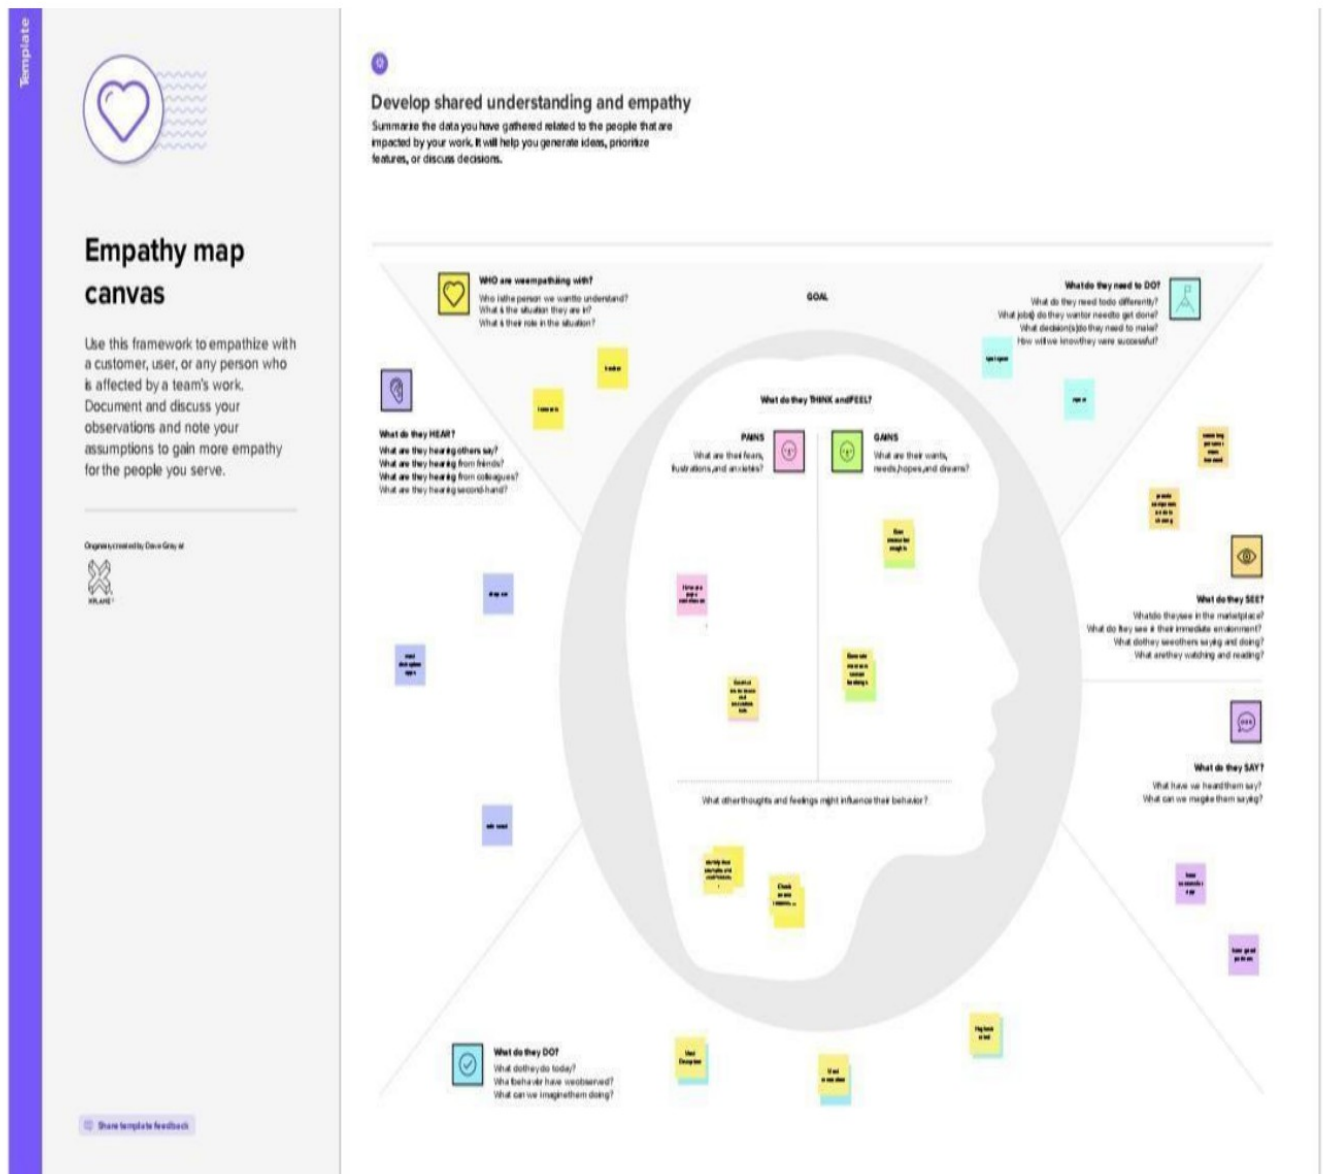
Template

Empathy map canvas

Use this framework to empathize with a customer, user, or any person who is affected by a team's work. Document and discuss your observations and note your assumptions to gain more empathy for the people you serve.

Originally created by Dave Gray at

XPLANE

Share template feedback

Develop shared understanding and empathy

Summarize the data you have gathered related to the people that are impacted by your work. It will help you generate ideas, prioritize features, or discuss decisions.

WHO are we empathizing with?
Who is the person we want to understand?
What is the situation they are in?
What is their role in the situation?

GOAL

What do they need to DO?
What do they need to do differently?
What job(s) do they want or need to get done?
What decision(s) do they need to make?
How will we know they were successful?

What do they HEAR?
What are they hearing others say?
What are they hearing from friends?
What are they hearing from colleagues?
What are they hearing second-hand?

What do they THINK and FEEL?

PAINS
What are their fears, frustrations, and anxieties?

GAINS
What are their wants, needs, hopes, and dreams?

What do they SEE?
What do they see in the marketplace?
What do they see in their immediate environment?
What do they see others saying and doing?
What are they watching and reading?

What do they SAY?
What have we heard them say?
What can we imagine them saying?

What other thoughts and feelings might influence their behavior?

What do they DO?
What do they do today?
What behavior have we observed?
What can we imagine them doing?

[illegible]